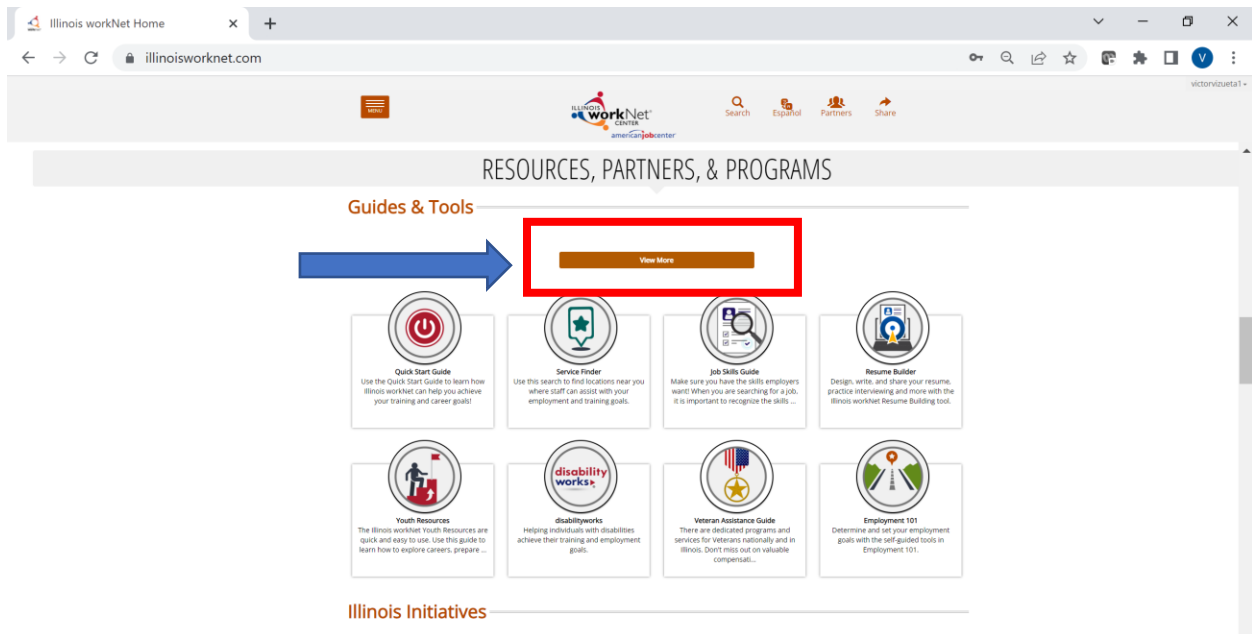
Illinois workNet Home

illinoisworknet.com

victorvizueta1

MENU

ILLINOIS workNet CENTER

americanjobcenter

Search

Español

Partners

Share

RESOURCES, PARTNERS, & PROGRAMS

Guides & Tools

View More

Quick Start Guide
Use the Quick Start Guide to learn how Illinois workNet can help you achieve your training and career goals!

Service Finder
Use this search to find locations near you where staff can assist with your employment and training goals.

Job Skills Guide
Make sure you have the skills employers want! When you are searching for a job, it is important to recognize the skills ...

Resume Builder
Design, write, and share your resume, practice interviewing and more with the Illinois workNet Resume Building tool.

Youth Resources
The Illinois workNet Youth Resources are quick and easy to use. Use this guide to learn how to explore careers, prepare ...

disabilityworks
Helping individuals with disabilities achieve their training and employment goals.

Veteran Assistance Guide
There are dedicated programs and services for Veterans nationally and in Illinois. Don't miss out on valuable compensati...

Employment 101
Determine and set your employment goals with the self-guided tools in Employment 101.

Illinois Initiatives